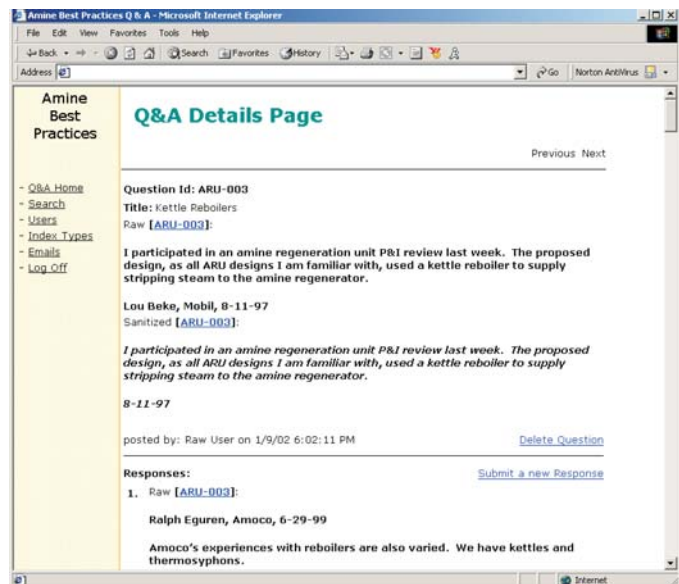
Amine Best Practices Q & A - Microsoft Internet Explorer

File Edit View Favorites Tools Help

Back Search Favorites History

Address

Go Norton AntiVirus

Amine Best Practices

- Q&A Home
- Search
- Users
- Index Types
- Emails
- Log Off

Q&A Details Page

Previous Next

Question Id: ARU-003

Title: Kettle Reboilers

Raw [ARU-003]:

I participated in an amine regeneration unit P&I review last week. The proposed design, as all ARU designs I am familiar with, used a kettle reboiler to supply stripping steam to the amine regenerator.

Lou Beke, Mobil, 8-11-97

Sanitized [ARU-003]:

I participated in an amine regeneration unit P&I review last week. The proposed design, as all ARU designs I am familiar with, used a kettle reboiler to supply stripping steam to the amine regenerator.

8-11-97

posted by: Raw User on 1/9/02 6:02:11 PM

Delete Question

Responses:

Submit a new Response

1. Raw [ARU-003]:

Ralph Eguren, Amoco, 6-29-99

Amoco's experiences with reboilers are also varied. We have kettles and thermosyphons.

Internet